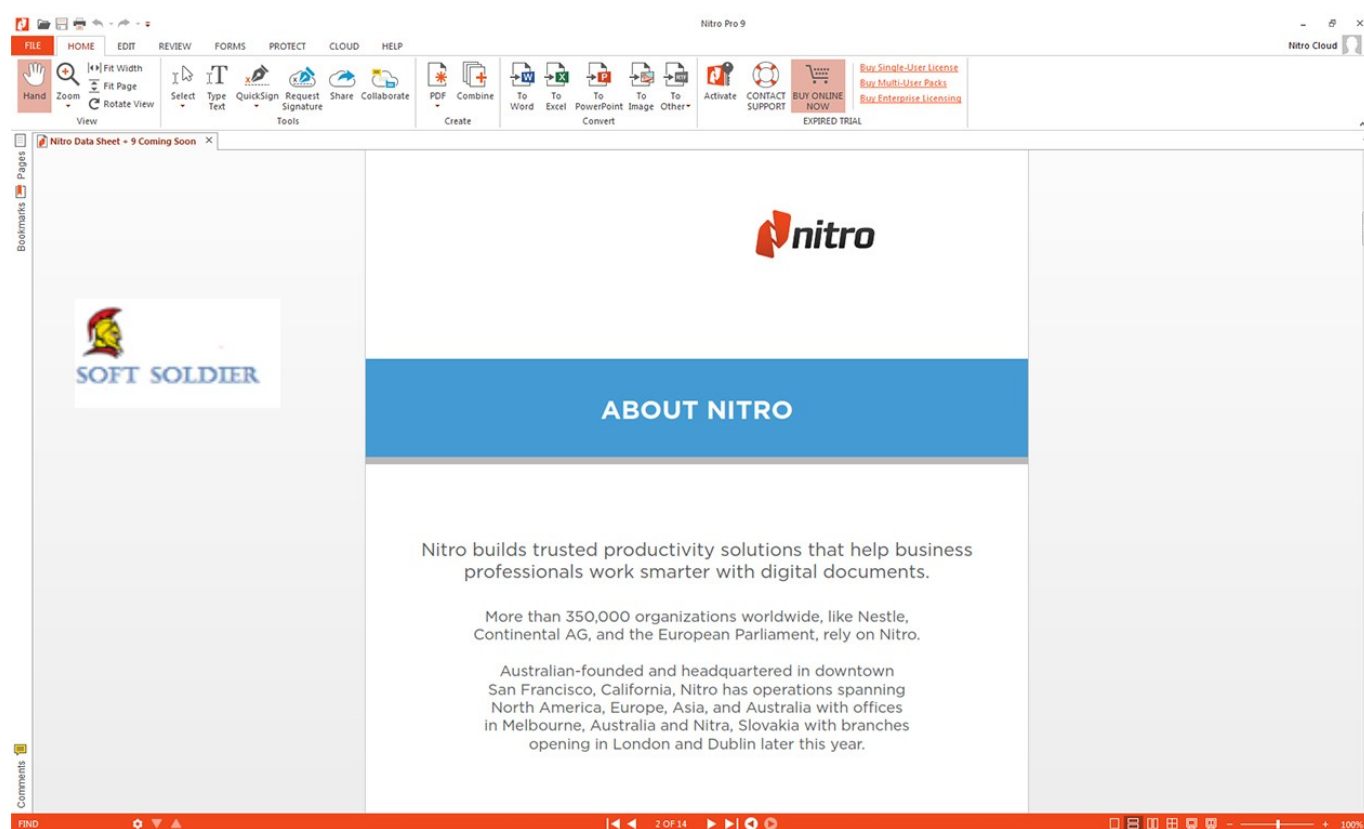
Nitro Pro 9

FILE HOME EDIT REVIEW FORMS PROTECT CLOUD HELP

Nitro Cloud

Hand Zoom Fit Width Fit Page Rotate View
View

Select Type Text QuickSign Request Signature Share Collaborate
Tools

PDF Combine
Create

To Word To Excel To PowerPoint To Image To Other
Convert

Activate CONTACT SUPPORT BUY ONLINE NOW
EXPIRED TRIAL

Buy Single-User License
Buy Multi-User Packs
Buy Enterprise Licensing

Nitro Data Sheet + 9 Coming Soon

Pages Bookmarks Comments

SOFT SOLDIER

nitro

ABOUT NITRO

Nitro builds trusted productivity solutions that help business professionals work smarter with digital documents.

More than 350,000 organizations worldwide, like Nestle, Continental AG, and the European Parliament, rely on Nitro.

Australian-founded and headquartered in downtown San Francisco, California, Nitro has operations spanning North America, Europe, Asia, and Australia with offices in Melbourne, Australia and Nitra, Slovakia with branches opening in London and Dublin later this year.

FIND

2 OF 14

100%